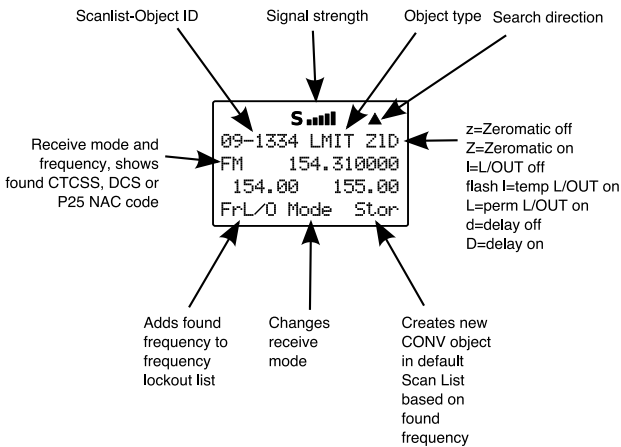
Scanlist-Object ID

Signal strength

Object type

Search direction

S

09-1334 LMIT ZlD

FM 154.310000

154.00 155.00

FrL/O Mode Stor

Receive mode and frequency, shows found CTCSS, DCS or P25 NAC code

z=Zeromatic off
Z=Zeromatic on
l=L/OUT off
flash l=temp L/OUT on
L=perm L/OUT on
d=delay off
D=delay on

Adds found frequency to frequency lockout list

Changes receive mode

Creates new CONV object in default Scan List based on found frequency